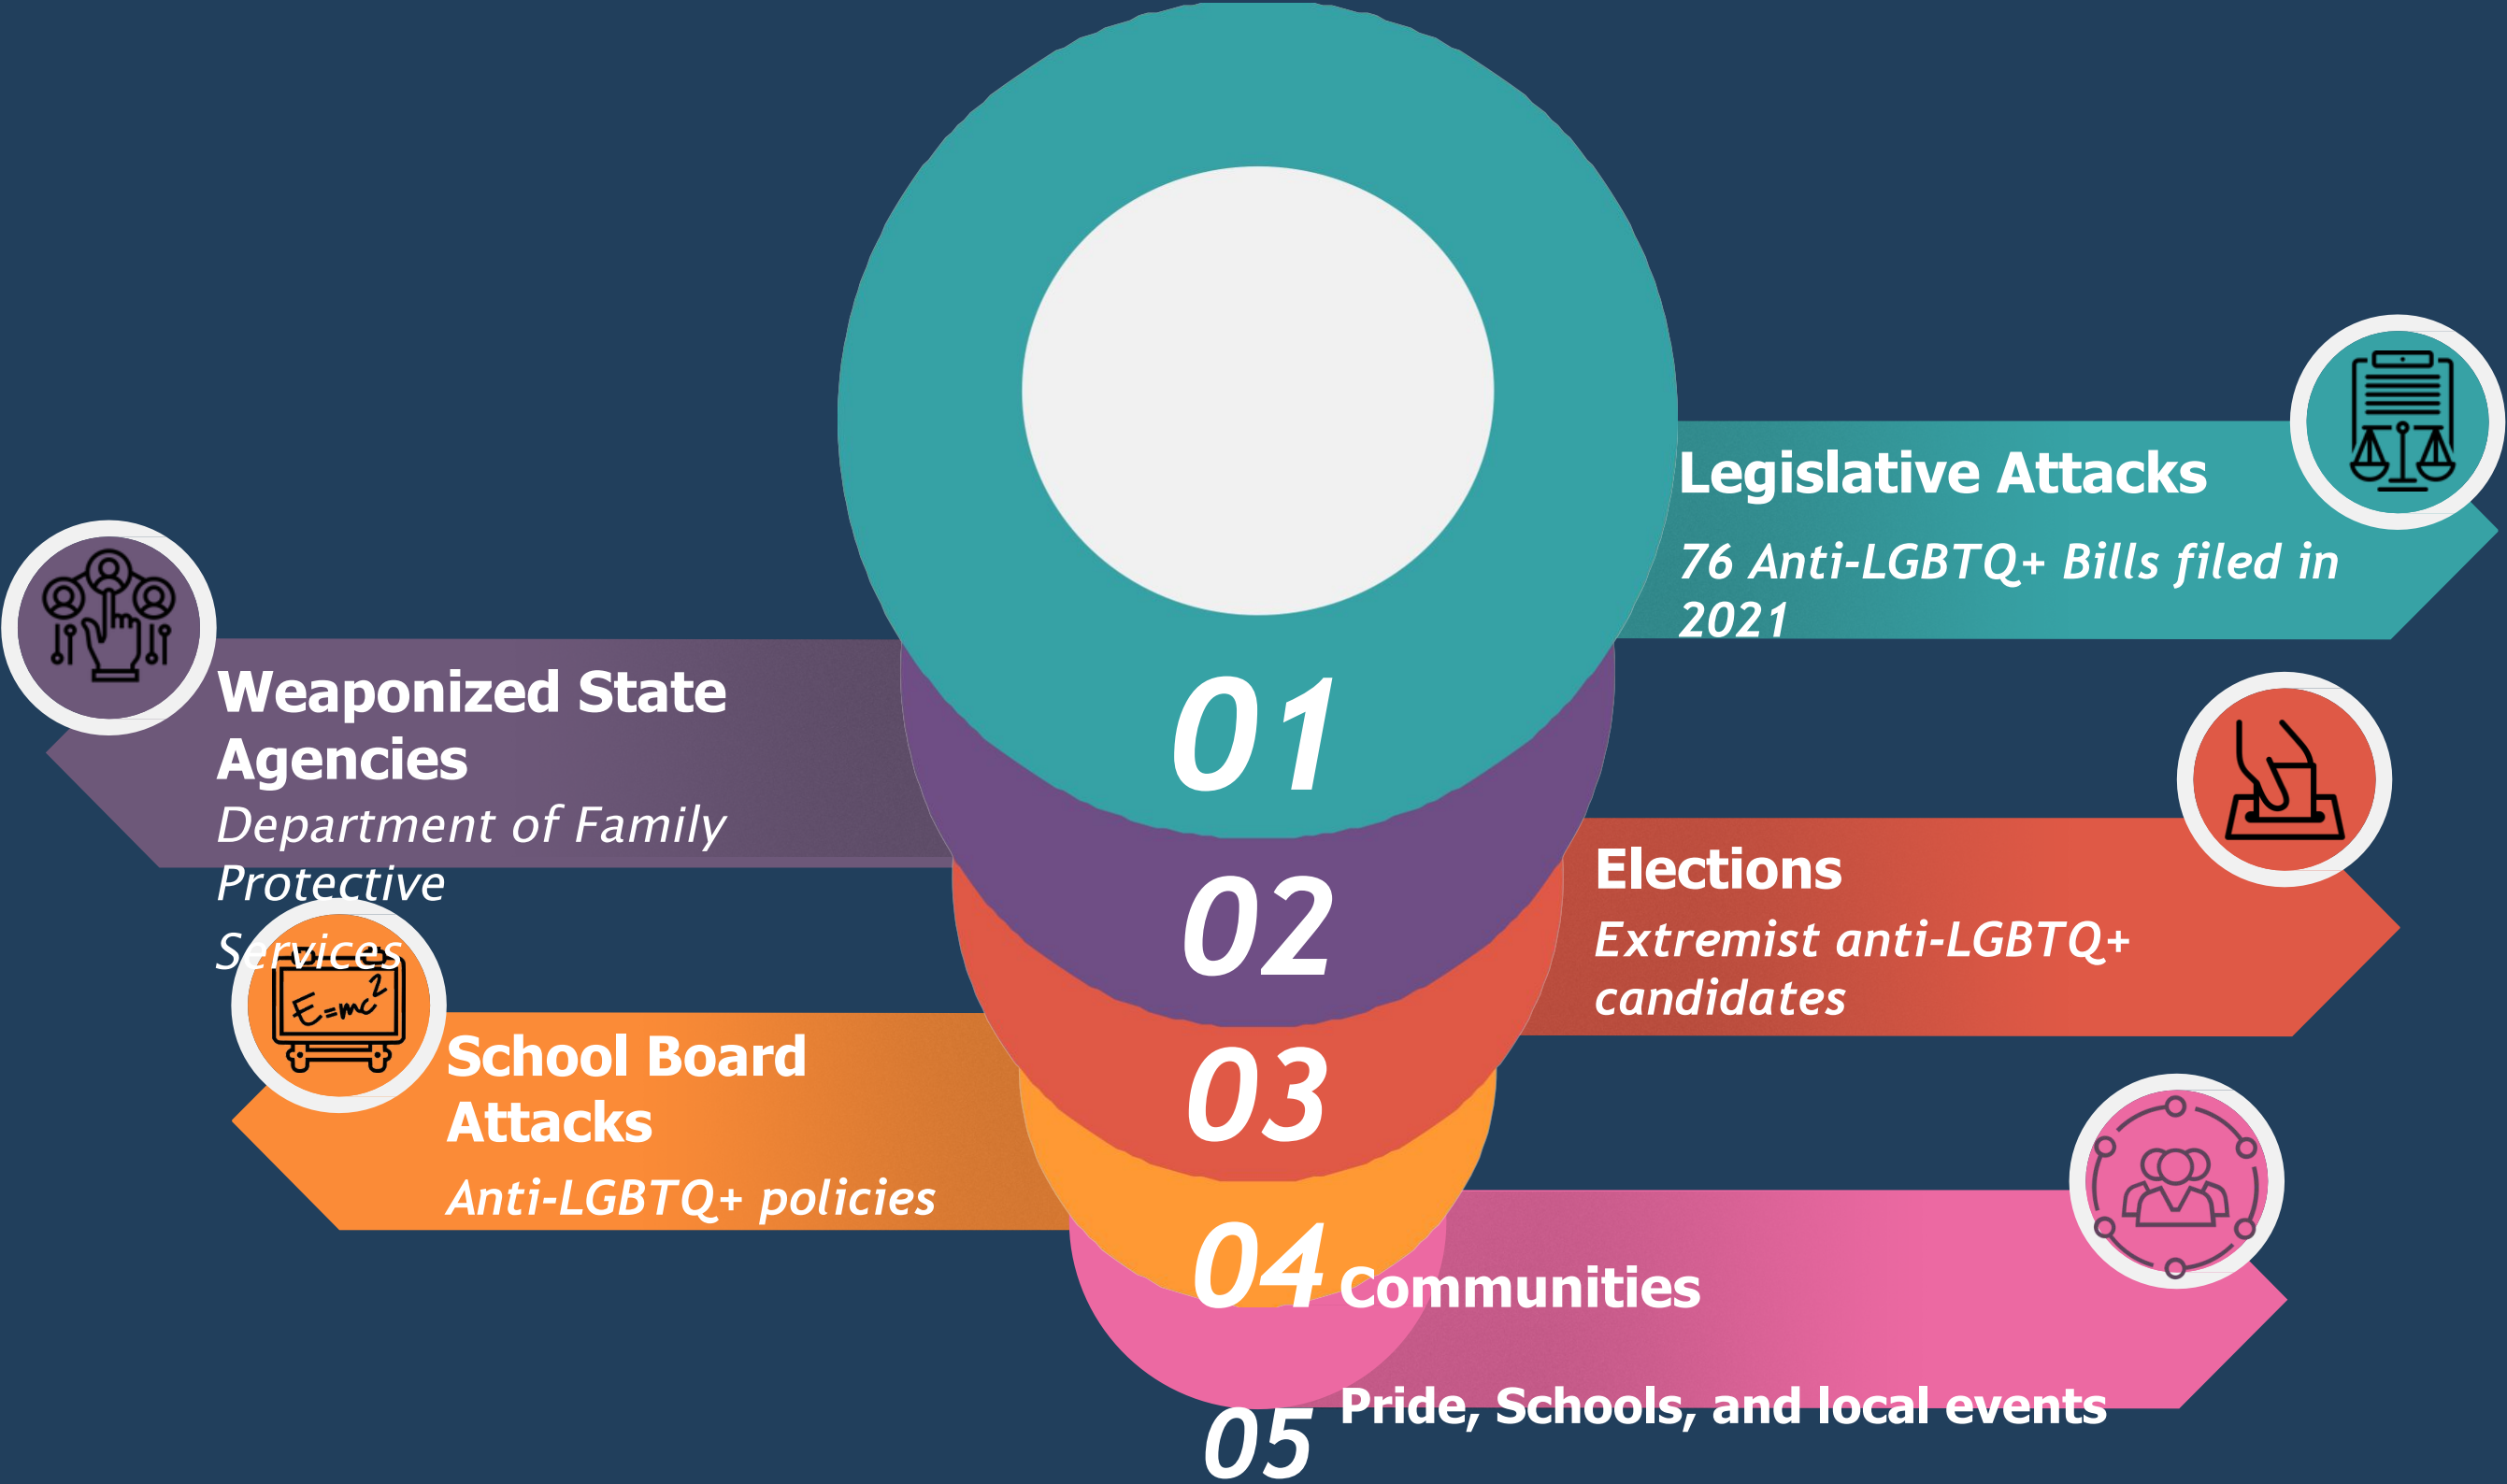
Legislative Attacks
76 Anti-LGBTQ+ Bills filed in 2021

Weaponized State Agencies
Department of Family Protective Services

01

02

Elections
Extremist anti-LGBTQ+ candidates

$E=mc^2$

School Board Attacks
Anti-LGBTQ+ policies

03

04

Communities

Pride, Schools, and local events

05